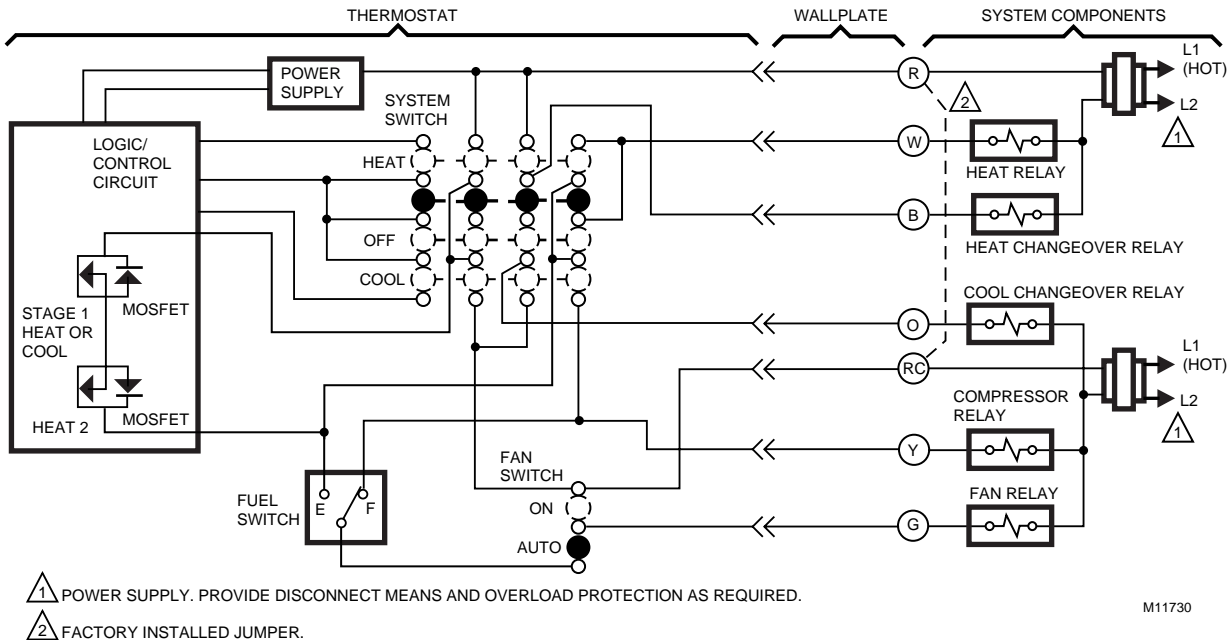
THERMOSTAT
WALLPLATE
SYSTEM COMPONENTS

POWER SUPPLY
SYSTEM SWITCH
LOGIC/ CONTROL CIRCUIT
HEAT
OFF
COOL
STAGE 1 HEAT OR COOL
MOSFET
MOSFET
HEAT 2
FUEL SWITCH
E
F
FAN SWITCH
ON
AUTO

R
W
B
O
RC
Y
G

2
L1 (HOT)
L2
1
HEAT RELAY
HEAT CHANGEOVER RELAY
COOL CHANGEOVER RELAY
L1 (HOT)
L2
1
COMPRESSOR RELAY
FAN RELAY

1 POWER SUPPLY. PROVIDE DISCONNECT MEANS AND OVERLOAD PROTECTION AS REQUIRED.
2 FACTORY INSTALLED JUMPER.
M11730